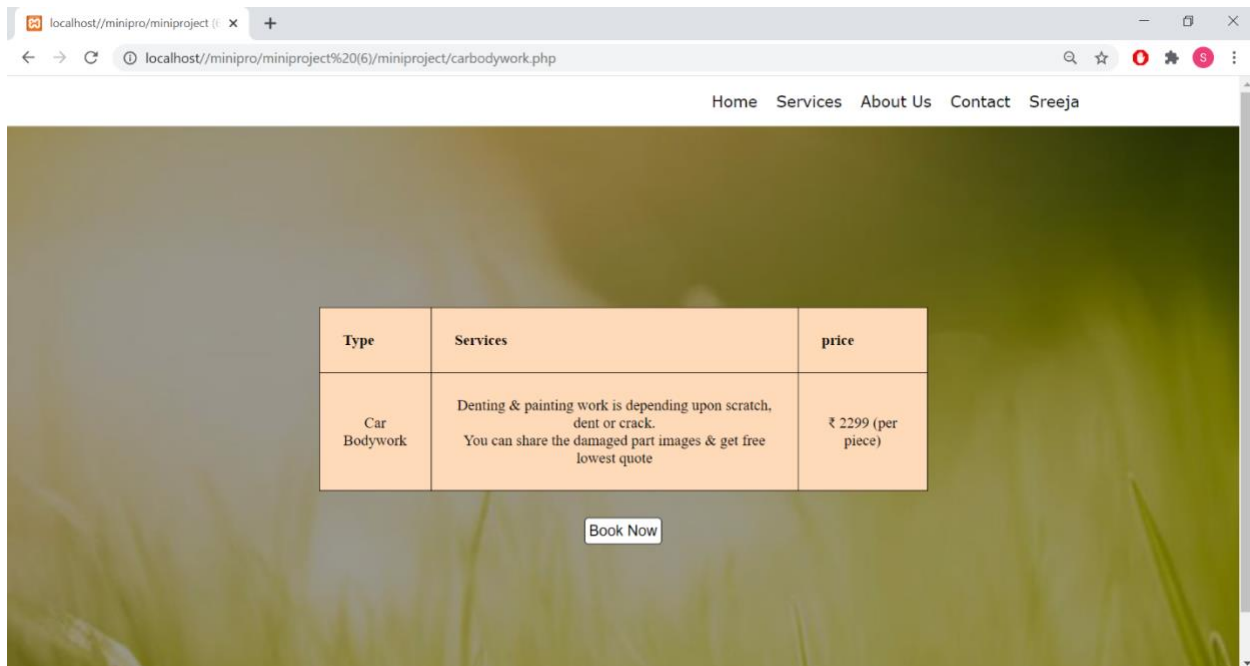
localhost//minipro/miniproject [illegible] ×

localhost//minipro/miniproject%20(6)/miniproject/carbodywork.php

Home Services About Us Contact Sreeja

| Type | Services | price |
|---|---|---|
| Car Bodywork | Denting & painting work is depending upon scratch, dent or crack. You can share the damaged part images & get free lowest quote | ₹ 2299 (per piece) |

Book Now